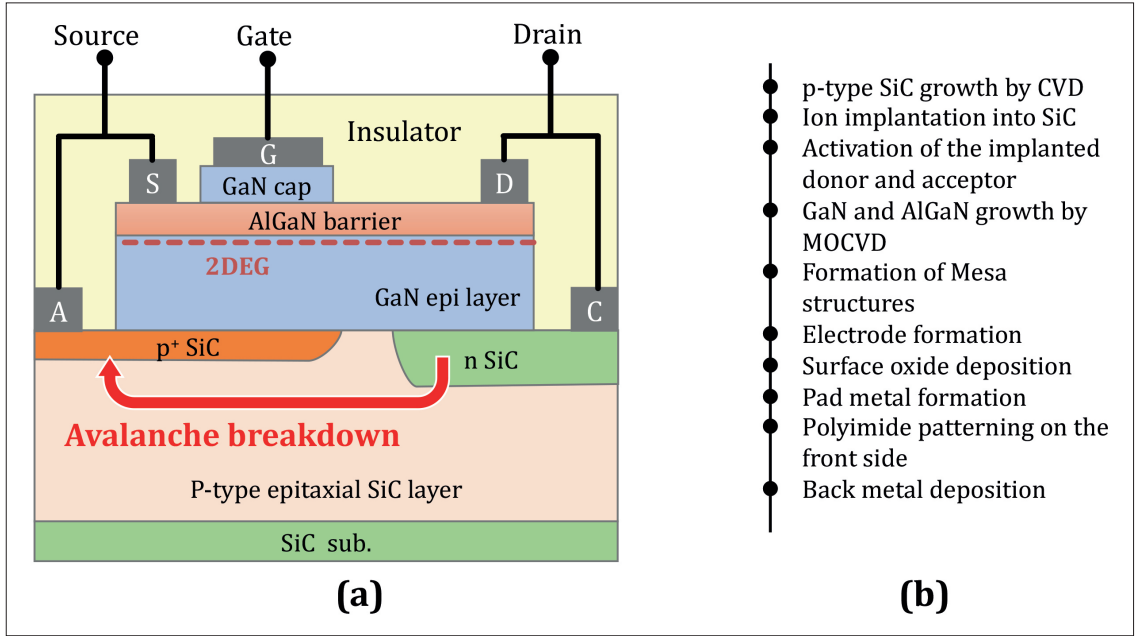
Source

Gate

Drain

Insulator

G

S

GaN cap

D

AlGaN barrier

2DEG

GaN epi layer

A

C

$p^+$ SiC

n SiC

Avalanche breakdown

P-type epitaxial SiC layer

SiC sub.

(a)

p-type SiC growth by CVD
Ion implantation into SiC
Activation of the implanted donor and acceptor
GaN and AlGaN growth by MOCVD
Formation of Mesa structures
Electrode formation
Surface oxide deposition
Pad metal formation
Polyimide patterning on the front side
Back metal deposition

(b)